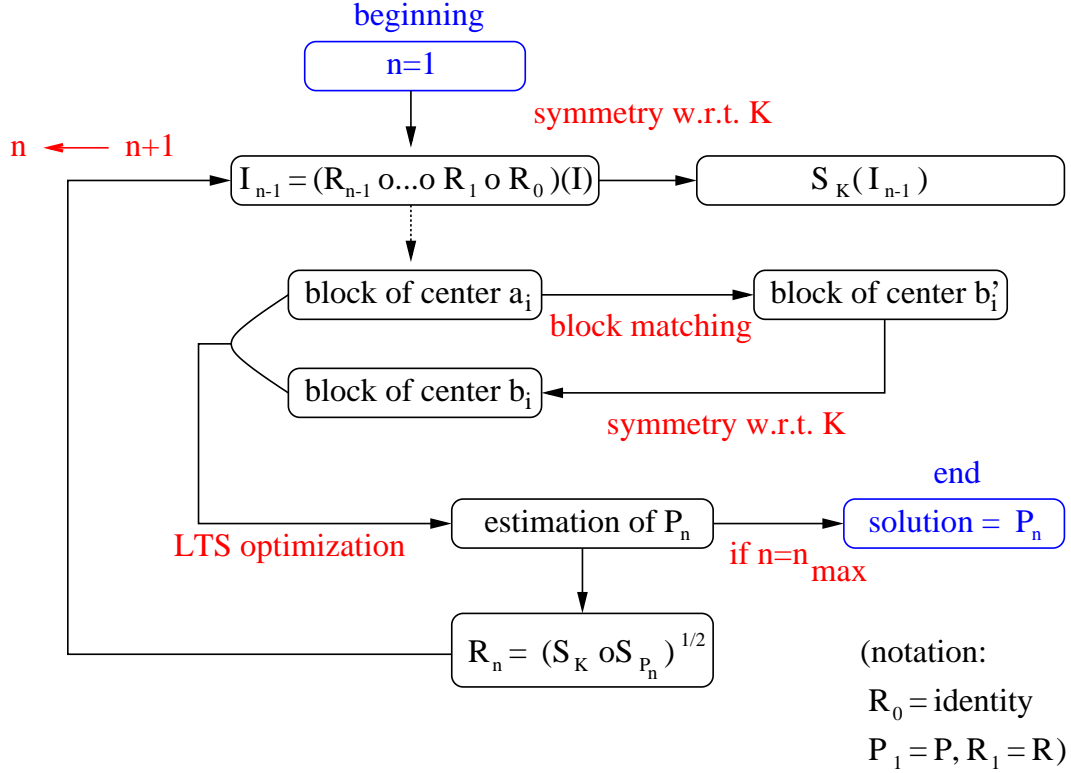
beginning

$n=1$

symmetry w.r.t. K

$n \leftarrow n+1$

$I_{n-1} = (R_{n-1} \text{ o...o } R_1 \text{ o } R_0)(I)$

$S_K(I_{n-1})$

block of center $a_i$

block of center $b_i'$

block matching

block of center $b_i$

symmetry w.r.t. K

end

estimation of $P_n$

solution = $P_n$

LTS optimization

if $n=n_{max}$

$R_n = (S_K \text{ o} S_{P_n})^{1/2}$

(notation:
$R_0 = \text{identity}$
$P_1 = P, R_1 = R$)